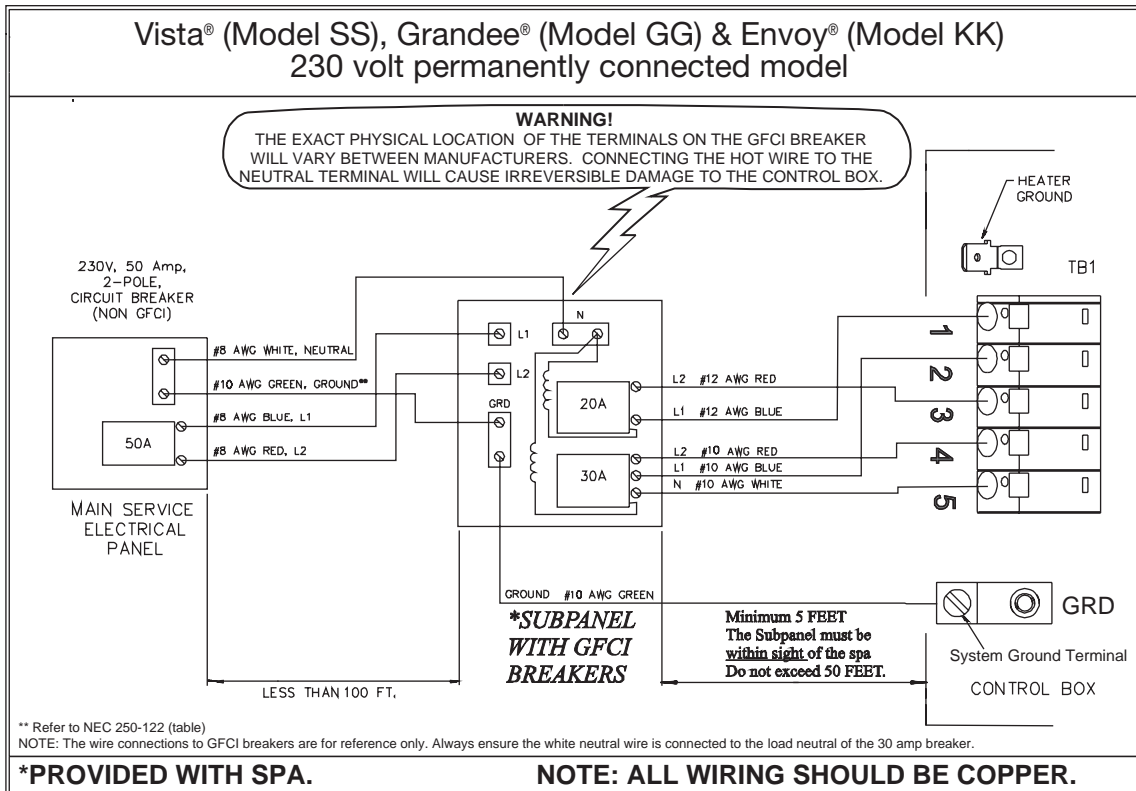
Vista® (Model SS), Grandee® (Model GG) & Envoy® (Model KK)
230 volt permanently connected model

WARNING!
THE EXACT PHYSICAL LOCATION OF THE TERMINALS ON THE GFCI BREAKER WILL VARY BETWEEN MANUFACTURERS. CONNECTING THE HOT WIRE TO THE NEUTRAL TERMINAL WILL CAUSE IRREVERSIBLE DAMAGE TO THE CONTROL BOX.

HEATER GROUND

TB1

230V, 50 Amp, 2-POLE, CIRCUIT BREAKER (NON GFCI)

#8 AWG WHITE, NEUTRAL
#10 AWG GREEN, GROUND**
#8 AWG BLUE, L1
#8 AWG RED, L2

50A

MAIN SERVICE ELECTRICAL PANEL

L1
N
L2
GRD
20A
30A

L2 #12 AWG RED
L1 #12 AWG BLUE
L2 #10 AWG RED
L1 #10 AWG BLUE
N #10 AWG WHITE

1
2
3
4
5

GROUND #10 AWG GREEN

*SUBPANEL WITH GFCI BREAKERS

Minimum 5 FEET
The Subpanel must be within sight of the spa
Do not exceed 50 FEET.

GRD
System Ground Terminal
CONTROL BOX

LESS THAN 100 FT.

** Refer to NEC 250-122 (table)
NOTE: The wire connections to GFCI breakers are for reference only. Always ensure the white neutral wire is connected to the load neutral of the 30 amp breaker.

*PROVIDED WITH SPA.
NOTE: ALL WIRING SHOULD BE COPPER.